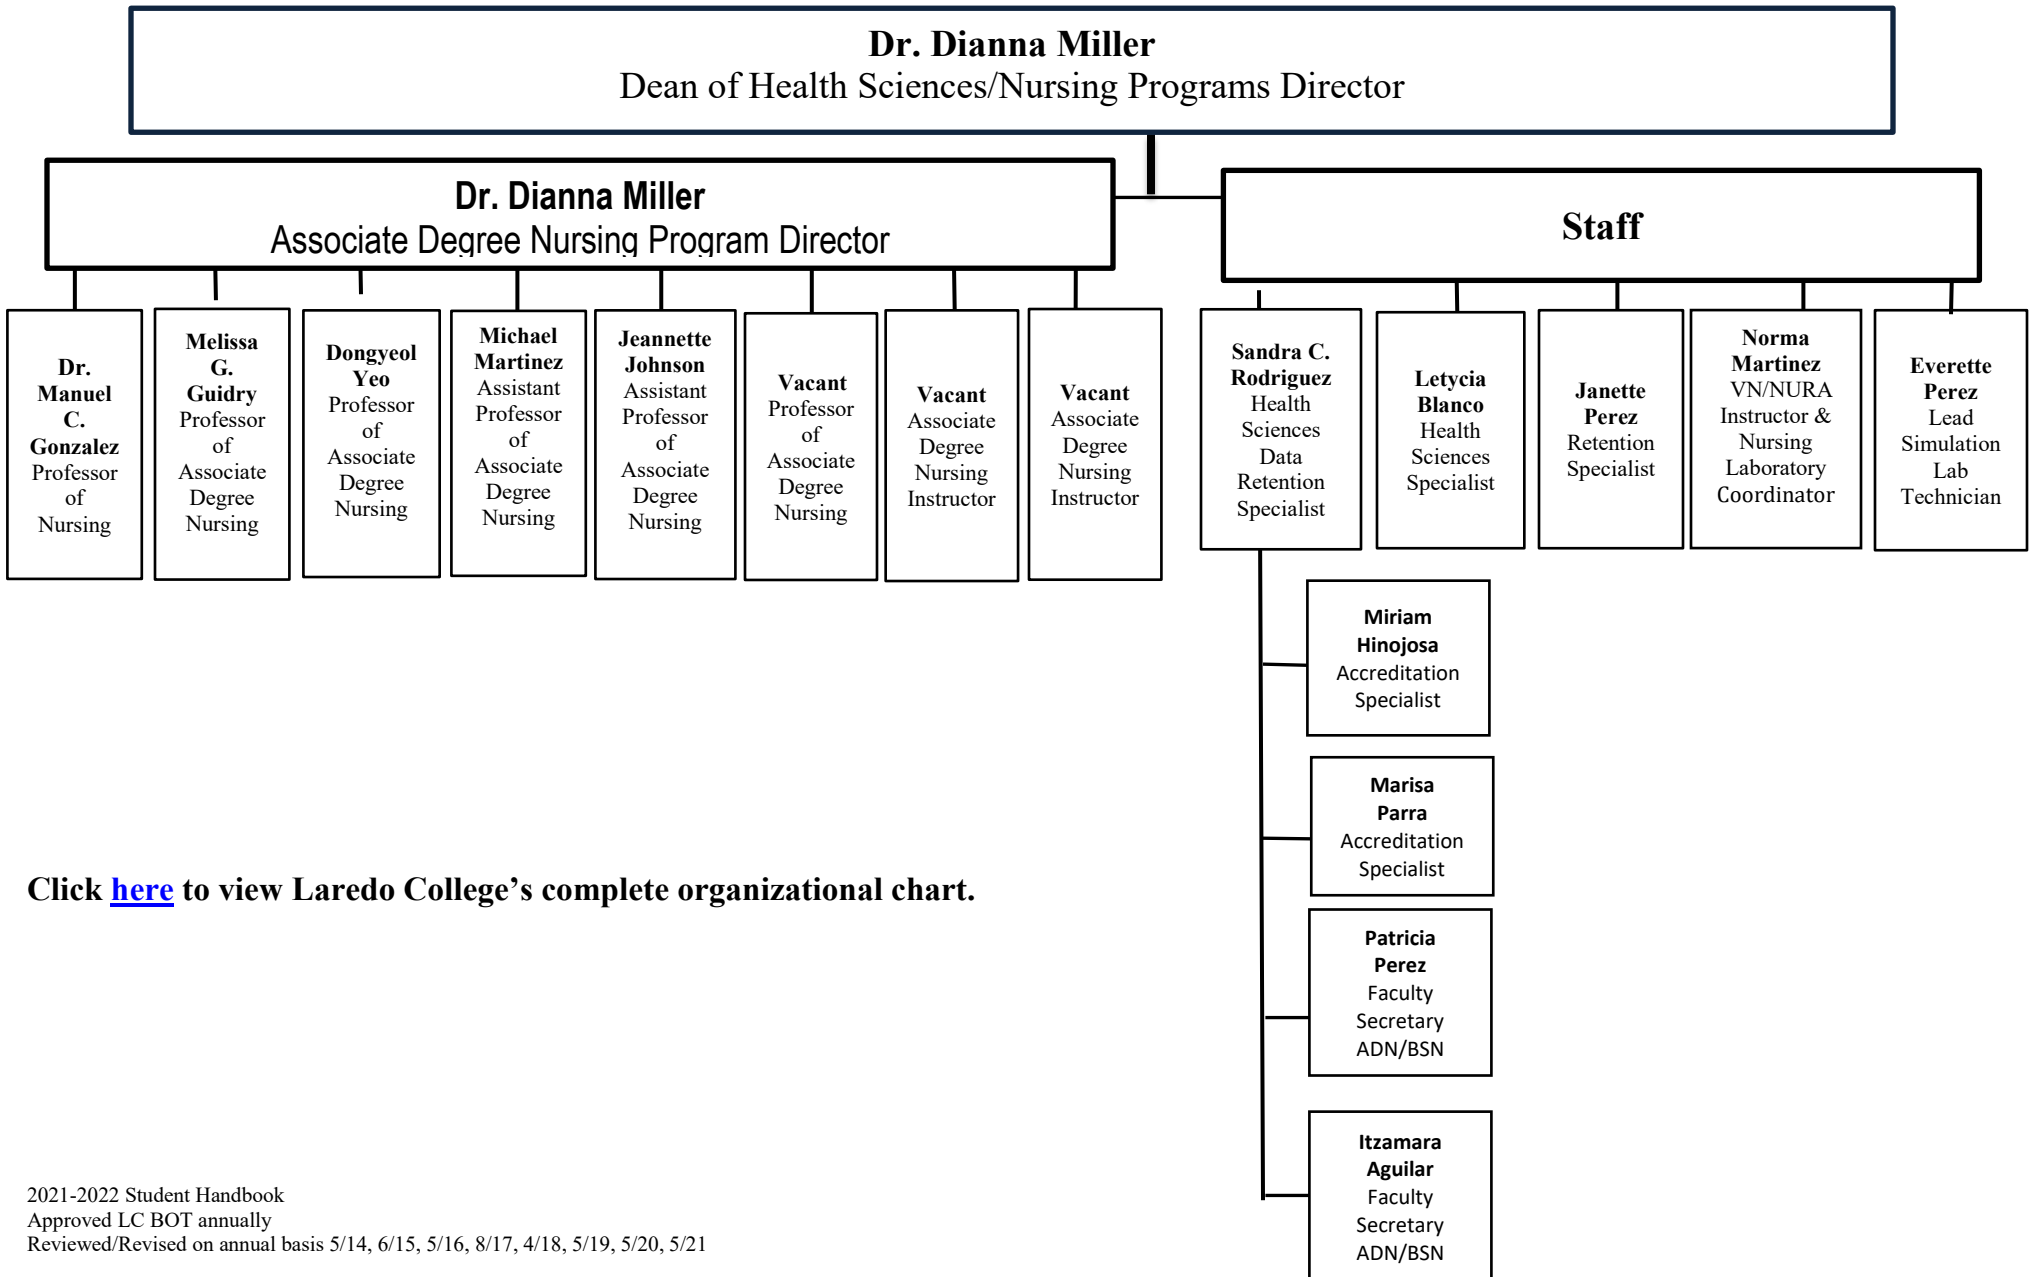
Dr. Dianna Miller
Dean of Health Sciences/Nursing Programs Director

Dr. Dianna Miller
Associate Degree Nursing Program Director

Staff

Dr. Manuel C. Gonzalez Professor of Nursing

Melissa G. Guidry Professor of Associate Degree Nursing

Dongyeol Yeo Professor of Associate Degree Nursing

Michael Martinez Assistant Professor of Associate Degree Nursing

Jeannette Johnson Assistant Professor of Associate Degree Nursing

Vacant Professor of Associate Degree Nursing

Vacant Associate Degree Nursing Instructor

Vacant Associate Degree Nursing Instructor

Sandra C. Rodriguez Health Sciences Data Retention Specialist

Letycia Blanco Health Sciences Specialist

Janette Perez Retention Specialist

Norma Martinez VN/NURA Instructor & Nursing Laboratory Coordinator

Everette Perez Lead Simulation Lab Technician

Miriam Hinojosa Accreditation Specialist

Marisa Parra Accreditation Specialist

Patricia Perez Faculty Secretary ADN/BSN

Itzamara Aguilar Faculty Secretary ADN/BSN

Click here to view Laredo College's complete organizational chart.

2021-2022 Student Handbook
Approved LC BOT annually
Reviewed/Revised on annual basis 5/14, 6/15, 5/16, 8/17, 4/18, 5/19, 5/20, 5/21